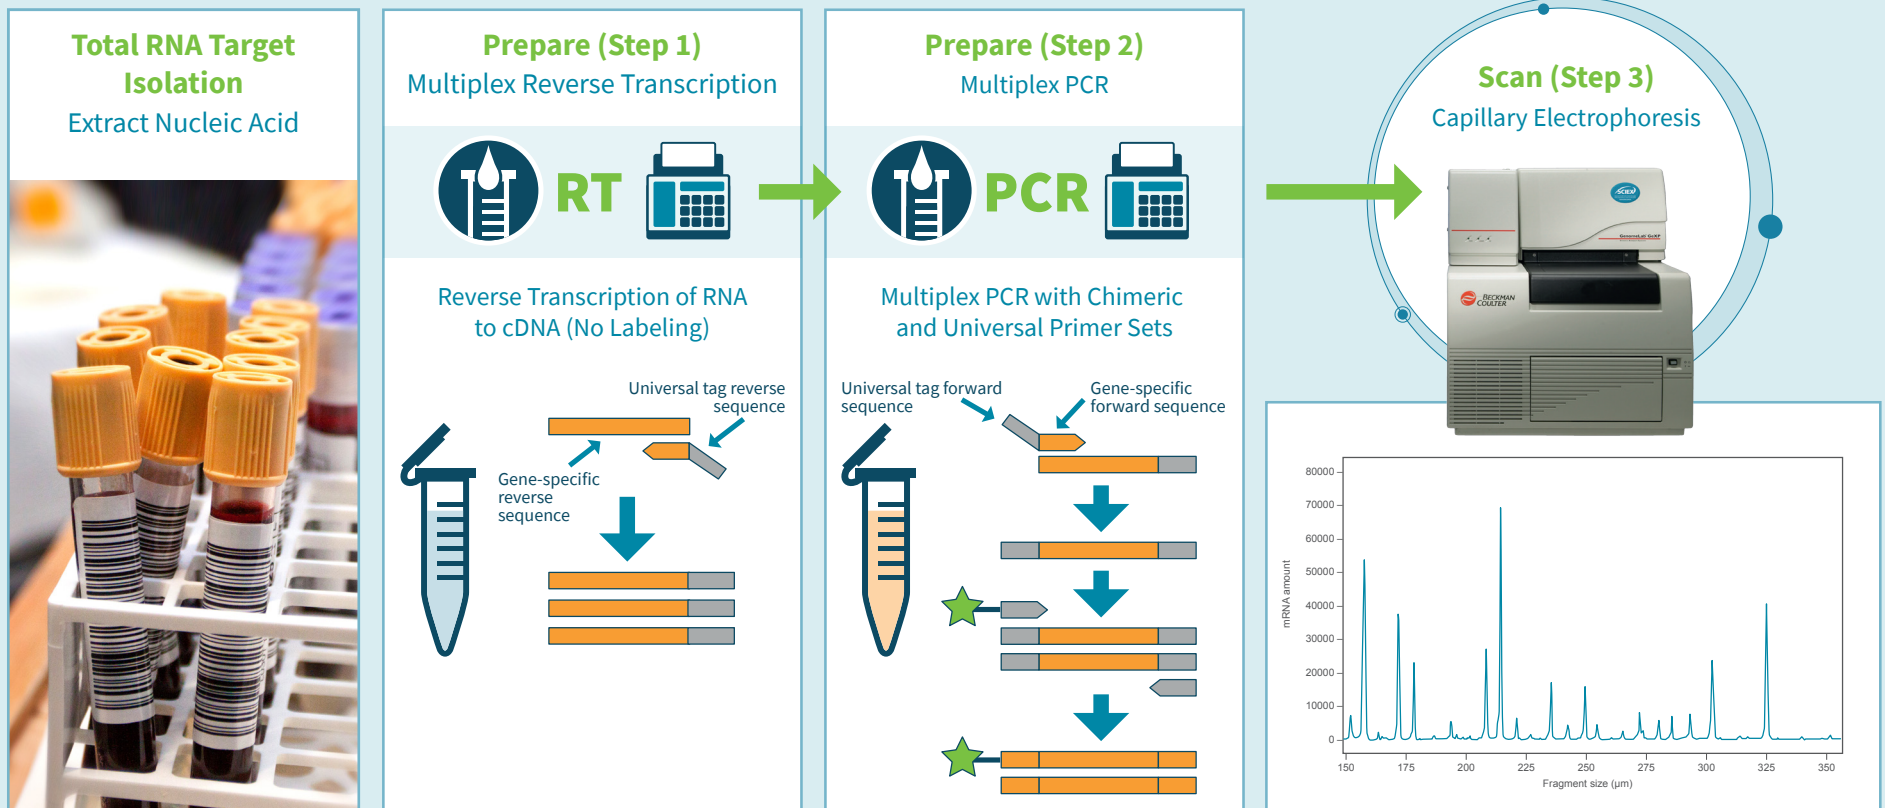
Total RNA Target Isolation

Extract Nucleic Acid

Prepare (Step 1)

Multiplex Reverse Transcription

RT

Reverse Transcription of RNA to cDNA (No Labeling)

Universal tag reverse sequence

Gene-specific reverse sequence

Prepare (Step 2)

Multiplex PCR

PCR

Multiplex PCR with Chimeric and Universal Primer Sets

Universal tag forward sequence

Gene-specific forward sequence

Scan (Step 3)

Capillary Electrophoresis

SCIEX

GenomeLab GeXP

BECKMAN COULTER

80000
70000
60000
50000
40000
30000
20000
10000
0

mRNA amount

150 175 200 225 250 275 300 325 350

Fragment size (µm)